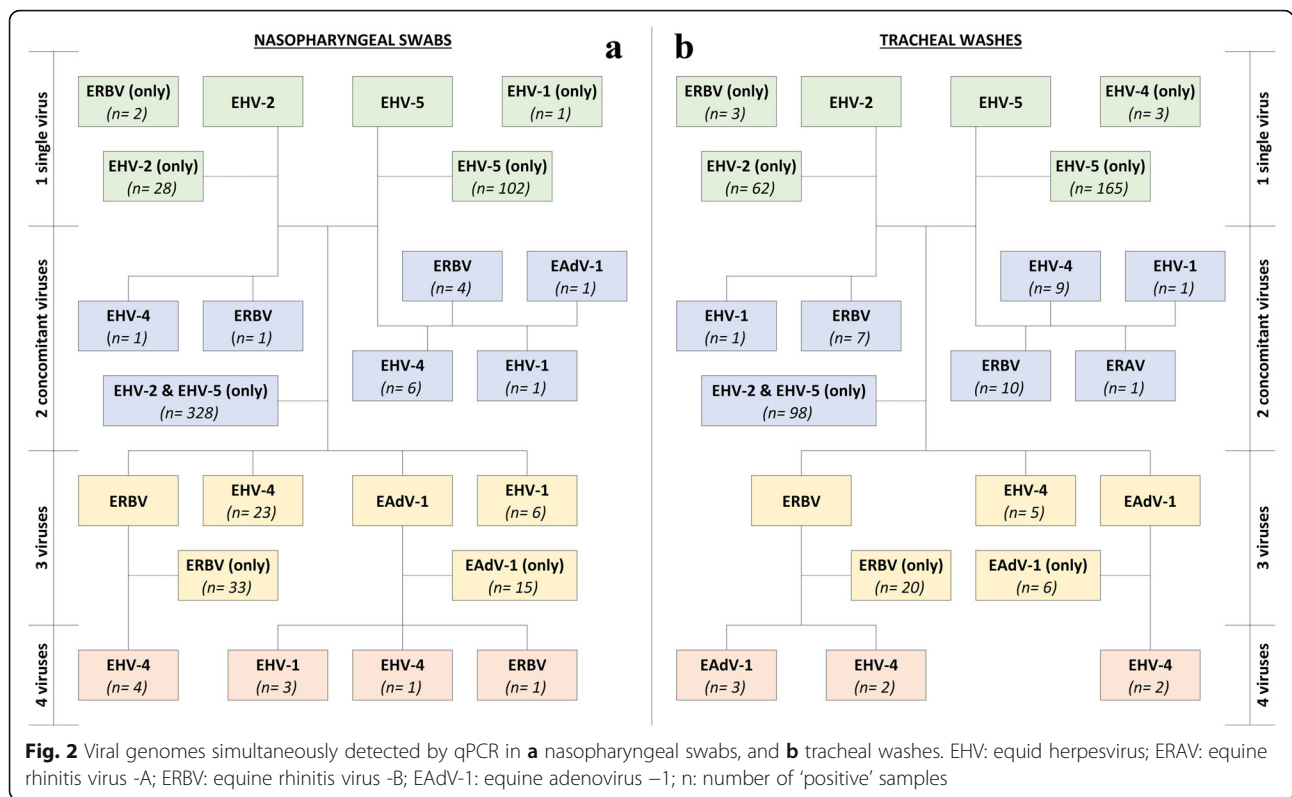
NASOPHARYNGEAL SWABS

a

1 single virus

ERBV (only)
(n= 2)

EHV-2

EHV-5

EHV-1 (only)
(n= 1)

EHV-2 (only)
(n= 28)

EHV-5 (only)
(n= 102)

2 concomitant viruses

ERBV
(n= 4)

EAdV-1
(n= 1)

EHV-4
(n= 1)

ERBV
(n= 1)

EHV-4
(n= 6)

EHV-1
(n= 1)

EHV-2 & EHV-5 (only)
(n= 328)

3 viruses

ERBV

EHV-4
(n= 23)

EAdV-1

EHV-1
(n= 6)

ERBV (only)
(n= 33)

EAdV-1 (only)
(n= 15)

4 viruses

EHV-4
(n= 4)

EHV-1
(n= 3)

EHV-4
(n= 1)

ERBV
(n= 1)

b

TRACHEAL WASHES

ERBV (only)
(n= 3)

EHV-2

EHV-5

EHV-4 (only)
(n= 3)

1 single virus

EHV-2 (only)
(n= 62)

EHV-5 (only)
(n= 165)

EHV-4
(n= 9)

EHV-1
(n= 1)

2 concomitant viruses

EHV-1
(n= 1)

ERBV
(n= 7)

ERBV
(n= 10)

ERAV
(n= 1)

EHV-2 & EHV-5 (only)
(n= 98)

ERBV

EHV-4
(n= 5)

EAdV-1

3 viruses

ERBV (only)
(n= 20)

EAdV-1 (only)
(n= 6)

EAdV-1
(n= 3)

EHV-4
(n= 2)

EHV-4
(n= 2)

4 viruses

Fig. 2 Viral genomes simultaneously detected by qPCR in a nasopharyngeal swabs, and b tracheal washes. EHV: equid herpesvirus; ERAV: equine rhinitis virus -A; ERBV: equine rhinitis virus -B; EAdV-1: equine adenovirus −1; n: number of 'positive' samples